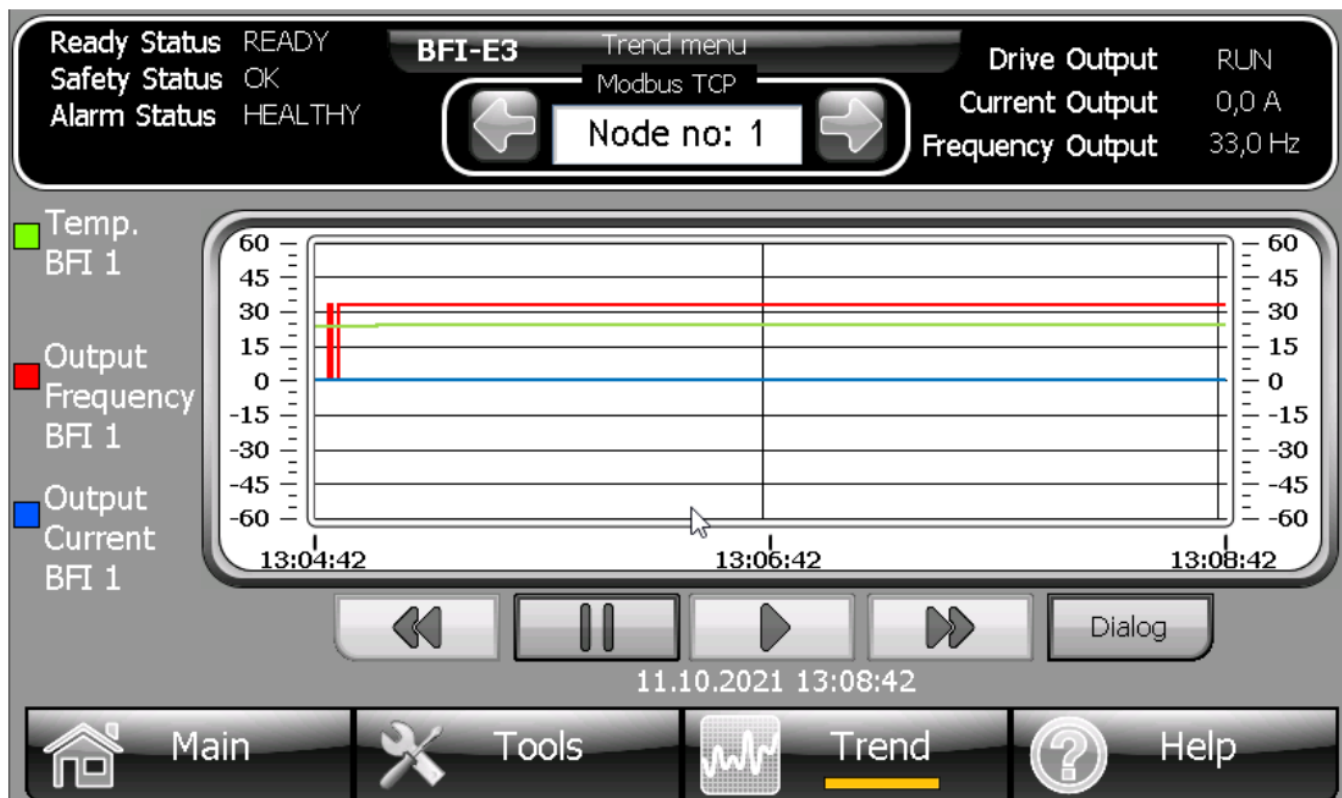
Ready Status READY
Safety Status OK
Alarm Status HEALTHY

BFI-E3 Trend menu
Modbus TCP
Node no: 1

Drive Output RUN
Current Output 0,0 A
Frequency Output 33,0 Hz

Temp. BFI 1

Output Frequency BFI 1

Output Current BFI 1

60
45
30
15
0
-15
-30
-45
-60

60
45
30
15
0
-15
-30
-45
-60

13:04:42
13:06:42
13:08:42

Dialog

11.10.2021 13:08:42

Main
Tools
Trend
Help